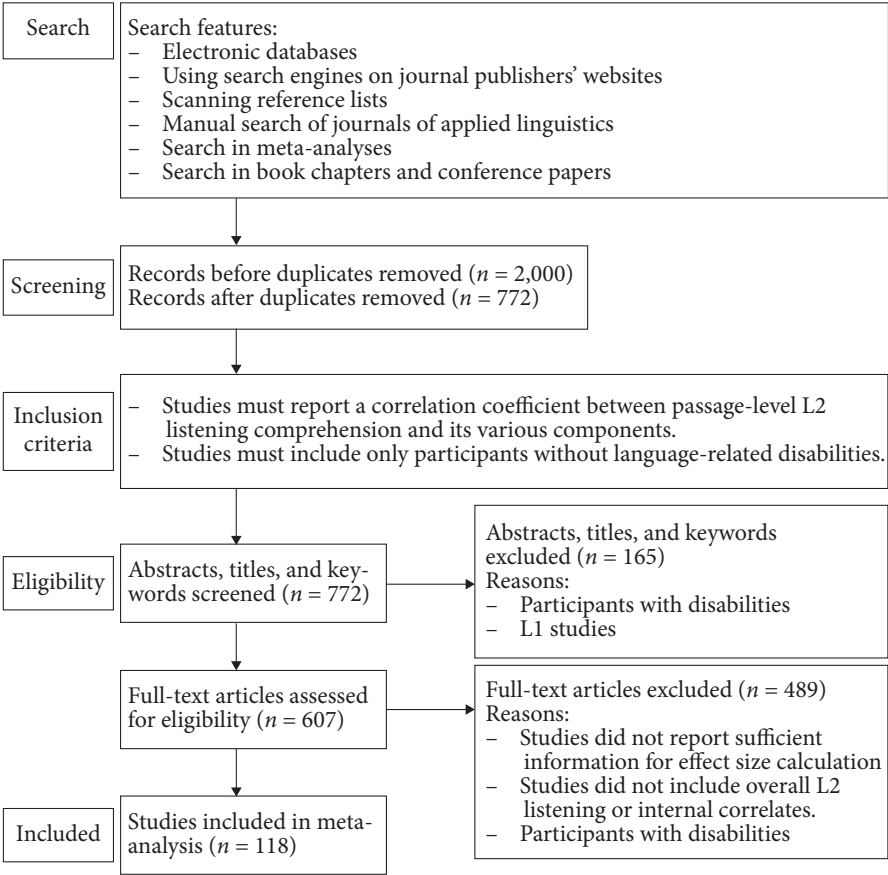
Search

Search features:
– Electronic databases
– Using search engines on journal publishers' websites
– Scanning reference lists
– Manual search of journals of applied linguistics
– Search in meta-analyses
– Search in book chapters and conference papers

Screening

Records before duplicates removed ($n$ = 2,000)
Records after duplicates removed ($n$ = 772)

Inclusion criteria

– Studies must report a correlation coefficient between passage-level L2 listening comprehension and its various components.
– Studies must include only participants without language-related disabilities.

Eligibility

Abstracts, titles, and keywords screened ($n$ = 772)

Abstracts, titles, and keywords excluded ($n$ = 165)
Reasons:
– Participants with disabilities
– L1 studies

Full-text articles assessed for eligibility ($n$ = 607)

Full-text articles excluded ($n$ = 489)
Reasons:
– Studies did not report sufficient information for effect size calculation
– Studies did not include overall L2 listening or internal correlates.
– Participants with disabilities

Included

Studies included in meta-analysis ($n$ = 118)